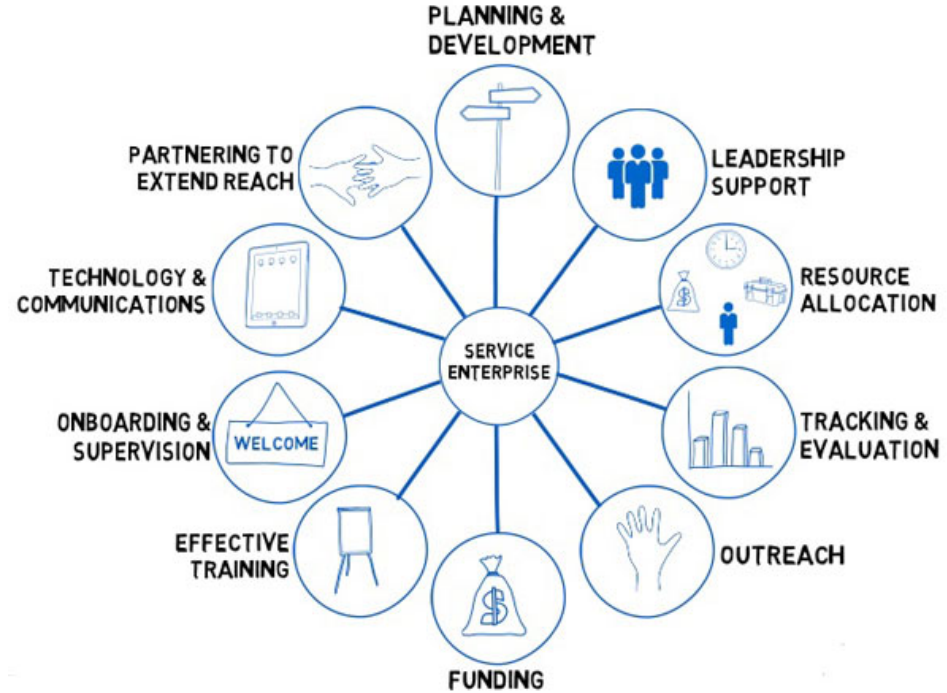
PLANNING & DEVELOPMENT

LEADERSHIP SUPPORT

RESOURCE ALLOCATION

TRACKING & EVALUATION

OUTREACH

FUNDING

EFFECTIVE TRAINING

ONBOARDING & SUPERVISION

WELCOME

TECHNOLOGY & COMMUNICATIONS

PARTNERING TO EXTEND REACH

SERVICE ENTERPRISE

$

$